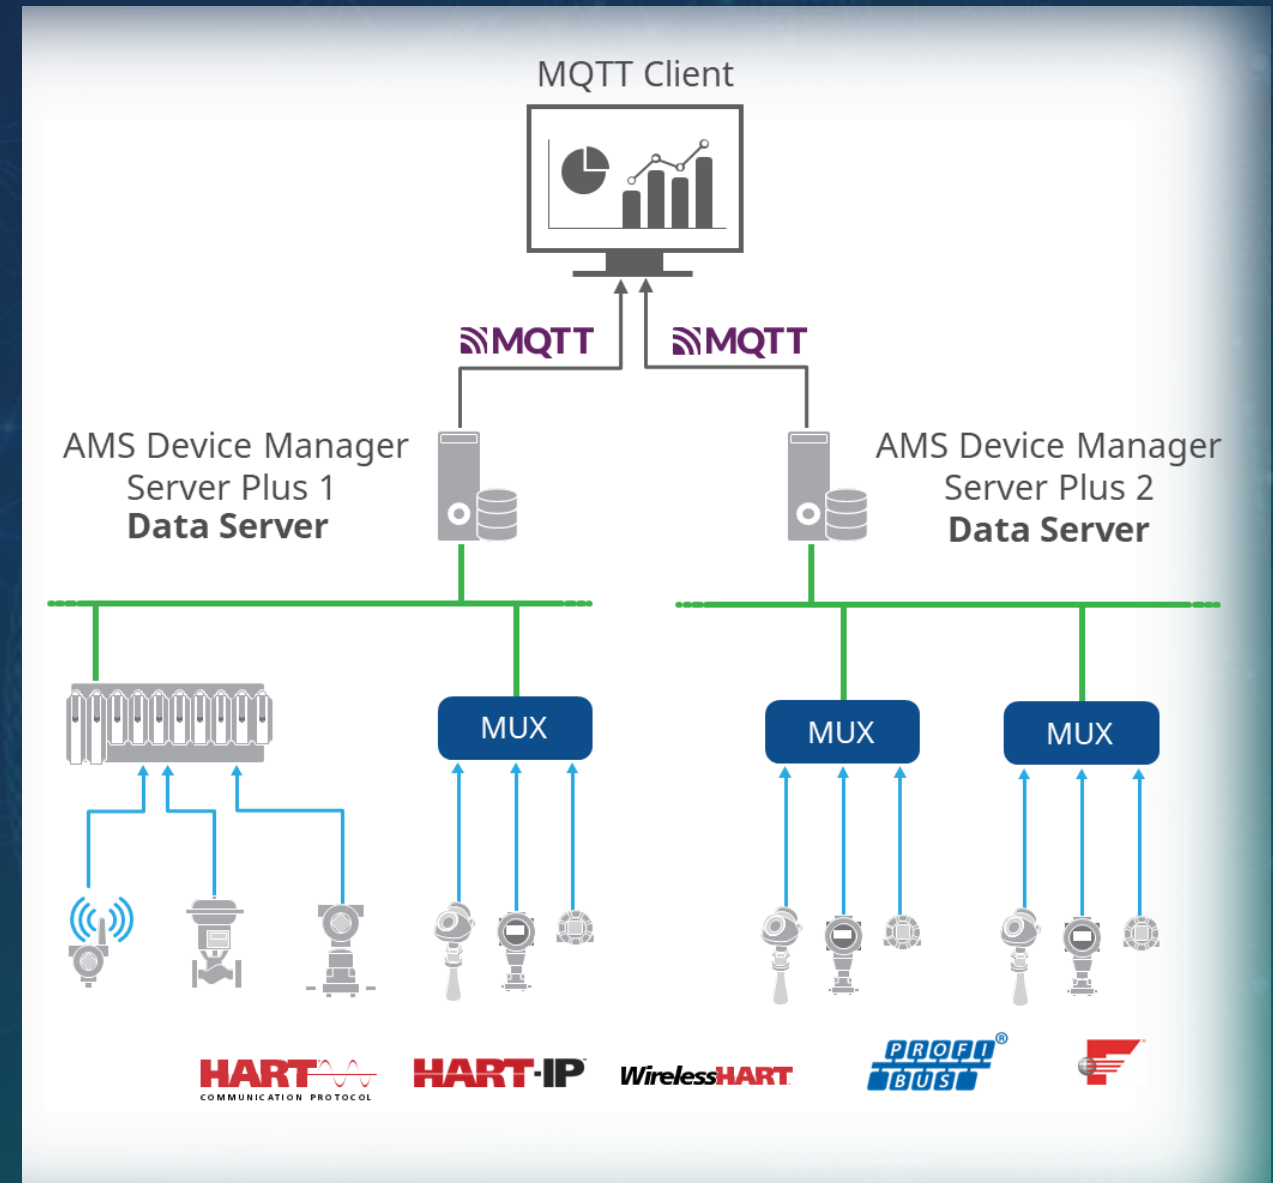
MQTT Client

MQTT

MQTT

AMS Device Manager Server Plus 1 **Data Server**

AMS Device Manager Server Plus 2 **Data Server**

MUX

MUX

MUX

HART COMMUNICATION PROTOCOL

HART-IP

WirelessHART

PROFI BUS ®